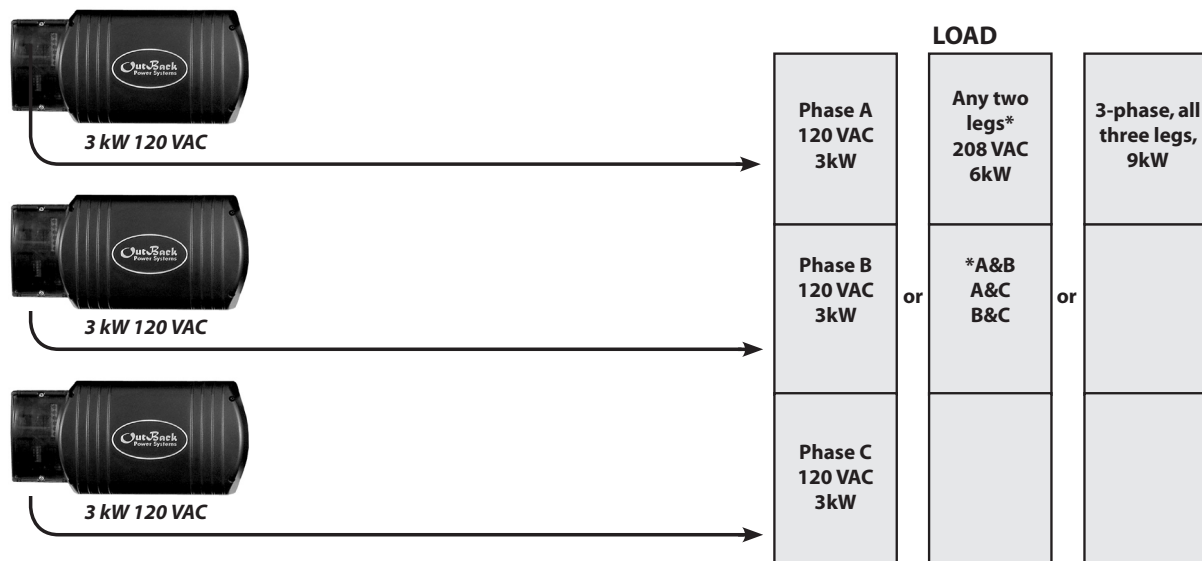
OutBack Power Systems

3 kW 120 VAC

OutBack Power Systems

3 kW 120 VAC

OutBack Power Systems

3 kW 120 VAC

LOAD

Phase A
120 VAC
3kW

Phase B
120 VAC
3kW

Phase C
120 VAC
3kW

or

Any two legs*
208 VAC
6kW

*A&B
A&C
B&C

or

3-phase, all three legs,
9kW